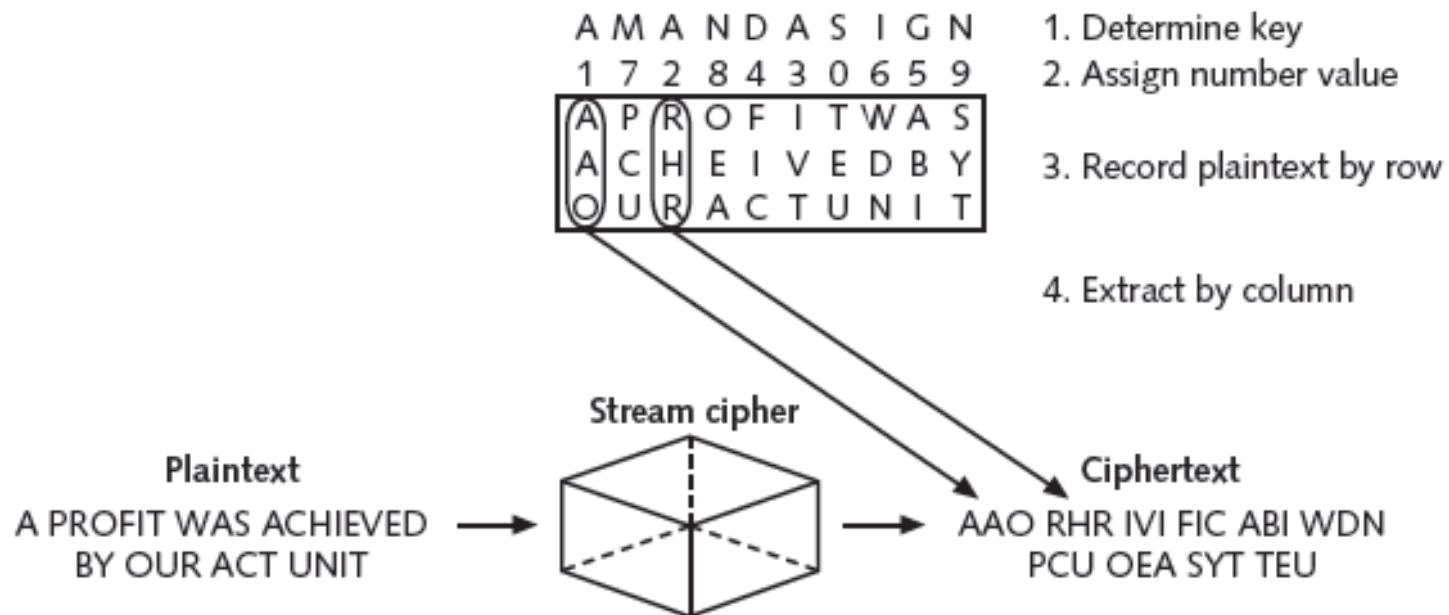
| A | M | A | N | D | A | S | I | G | N |
|---|---|---|---|---|---|---|---|---|---|
| 1 | 7 | 2 | 8 | 4 | 3 | 0 | 6 | 5 | 9 |
| A | P | R | O | F | I | T | W | A | S |
| A | C | H | E | I | V | E | D | B | Y |
| O | U | R | A | C | T | U | N | I | T |

1. Determine key
2. Assign number value
3. Record plaintext by row
4. Extract by column

Stream cipher

Plaintext
A PROFIT WAS ACHIEVED BY OUR ACT UNIT

Ciphertext
AAO RHR IVI FIC ABI WDN PCU OEA SYT TEU